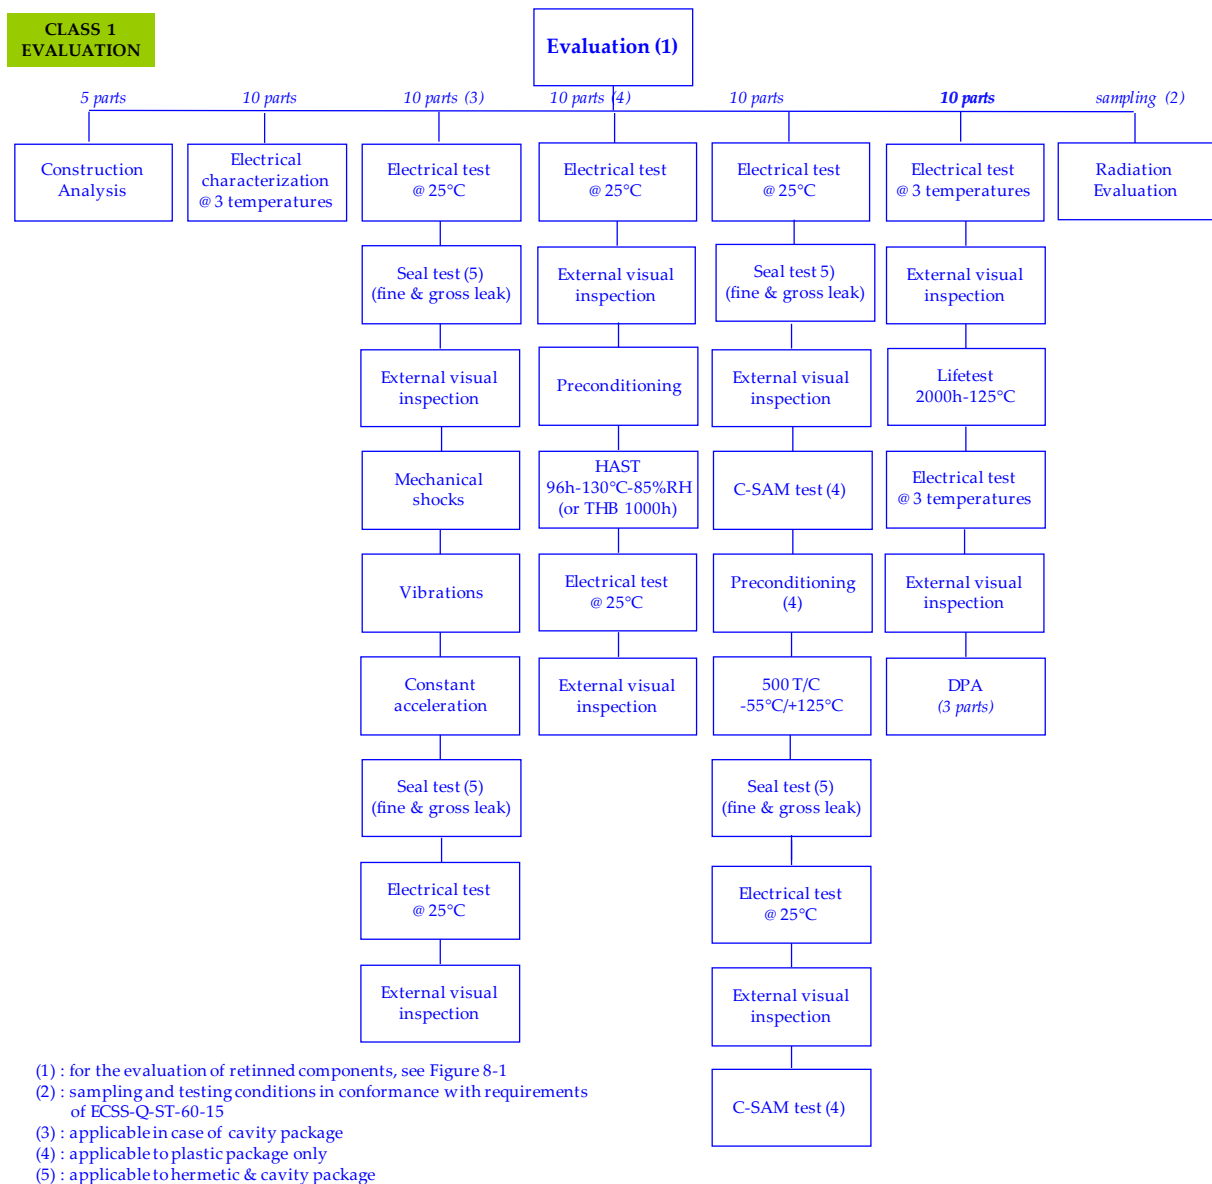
CLASS 1 EVALUATION

Evaluation (1)

5 parts
Construction Analysis

10 parts
Electrical characterization @ 3 temperatures

10 parts (3)
Electrical test @ 25°C
Seal test (5) (fine & gross leak)
External visual inspection
Mechanical shocks
Vibrations
Constant acceleration
Seal test (5) (fine & gross leak)
Electrical test @ 25°C
External visual inspection

10 parts (4)
Electrical test @ 25°C
External visual inspection
Preconditioning
HAST 96h-130°C-85%RH (or THB 1000h)
Electrical test @ 25°C
External visual inspection

10 parts
Electrical test @ 25°C
Seal test 5) (fine & gross leak)
External visual inspection
C-SAM test (4)
Preconditioning (4)
500 T/C -55°C/+125°C
Seal test (5) (fine & gross leak)
Electrical test @ 25°C
External visual inspection
C-SAM test (4)

10 parts
Electrical test @ 3 temperatures
External visual inspection
Lifetest 2000h-125°C
Electrical test @ 3 temperatures
External visual inspection
DPA (3 parts)

sampling (2)
Radiation Evaluation

(1) : for the evaluation of retinned components, see Figure 8-1
(2) : sampling and testing conditions in conformance with requirements of ECSS-Q-ST-60-15
(3) : applicable in case of cavity package
(4) : applicable to plastic package only
(5) : applicable to hermetic & cavity package